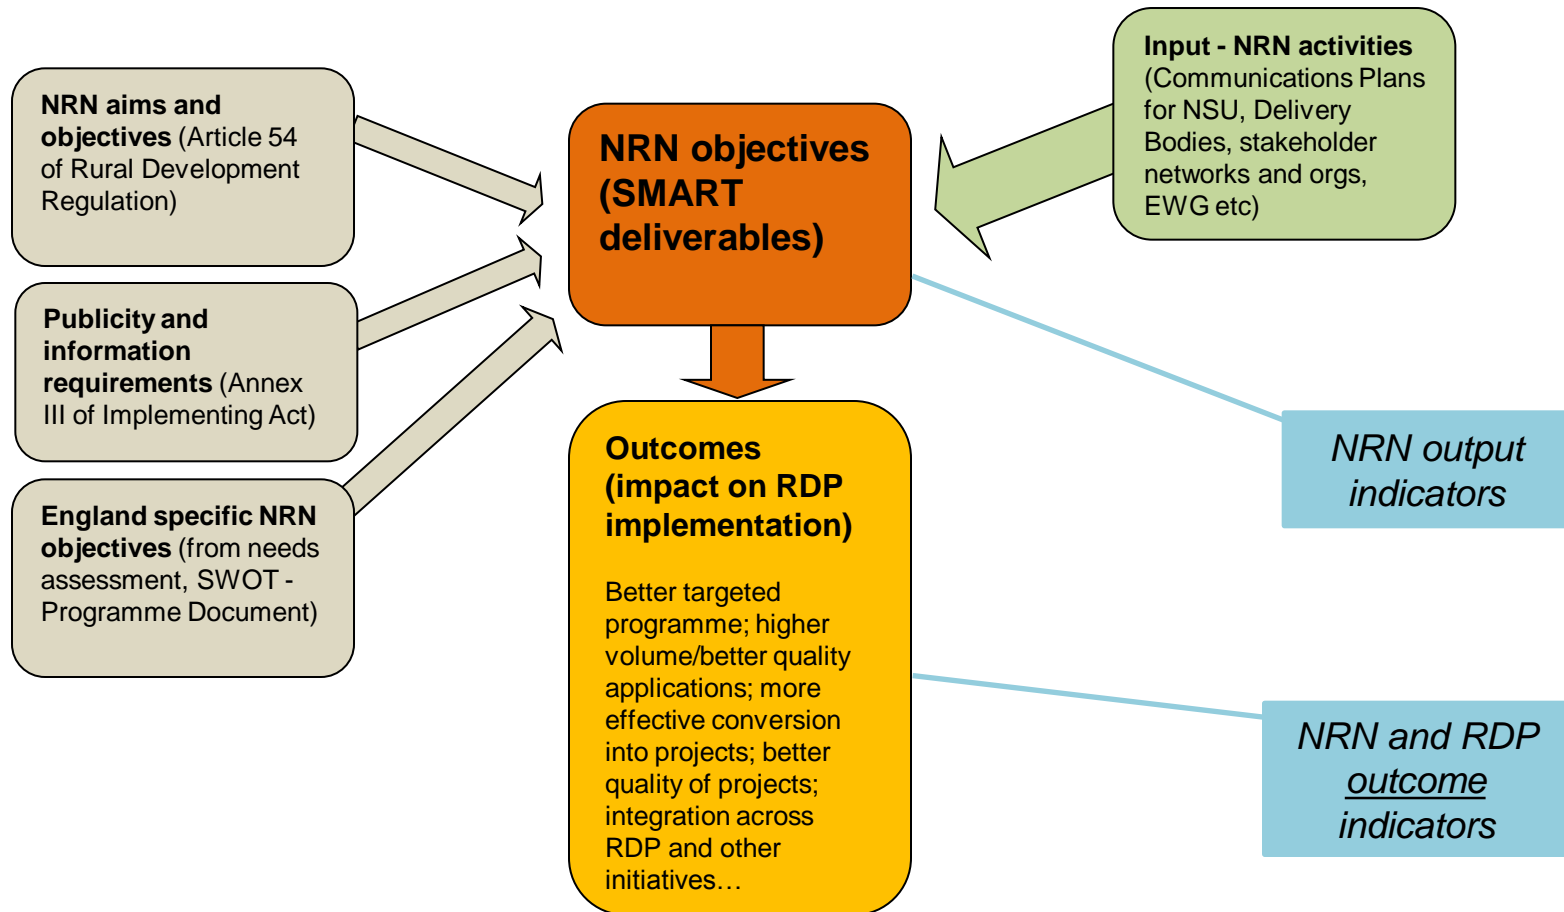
**NRN aims and objectives** (Article 54 of Rural Development Regulation)

**Publicity and information requirements** (Annex III of Implementing Act)

**England specific NRN objectives** (from needs assessment, SWOT - Programme Document)

**NRN objectives (SMART deliverables)**

**Input - NRN activities** (Communications Plans for NSU, Delivery Bodies, stakeholder networks and orgs, EWG etc)

**Outcomes (impact on RDP implementation)**

Better targeted programme; higher volume/better quality applications; more effective conversion into projects; better quality of projects; integration across RDP and other initiatives…

*NRN output indicators*

*NRN and RDP outcome indicators*